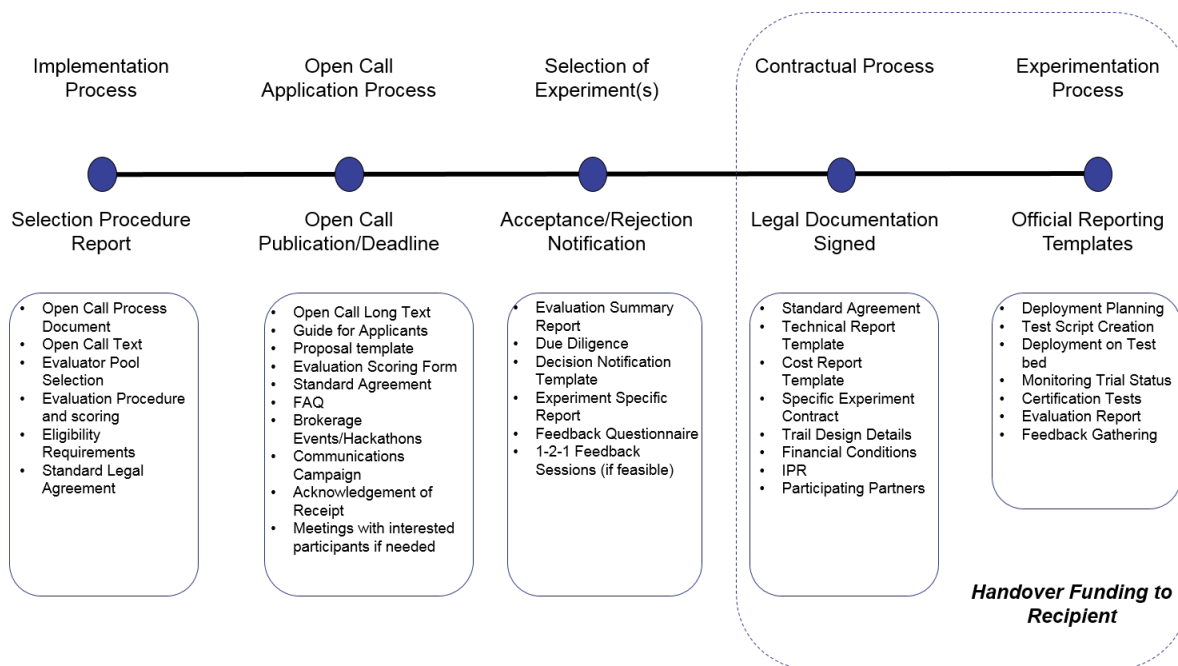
Implementation Process

Open Call Application Process

Selection of Experiment(s)

Contractual Process

Experimentation Process

Selection Procedure Report

Open Call Publication/Deadline

Acceptance/Rejection Notification

Legal Documentation Signed

Official Reporting Templates

- Open Call Process Document
- Open Call Text
- Evaluator Pool Selection
- Evaluation Procedure and scoring
- Eligibility Requirements
- Standard Legal Agreement

- Open Call Long Text
- Guide for Applicants
- Proposal template
- Evaluation Scoring Form
- Standard Agreement
- FAQ
- Brokerage Events/Hackathons
- Communications Campaign
- Acknowledgement of Receipt
- Meetings with interested participants if needed

- Evaluation Summary Report
- Due Diligence
- Decision Notification Template
- Experiment Specific Report
- Feedback Questionnaire
- 1-2-1 Feedback Sessions (if feasible)

- Standard Agreement
- Technical Report Template
- Cost Report Template
- Specific Experiment Contract
- Trail Design Details
- Financial Conditions
- IPR
- Participating Partners

- Deployment Planning
- Test Script Creation
- Deployment on Test bed
- Monitoring Trial Status
- Certification Tests
- Evaluation Report
- Feedback Gathering

Handover Funding to Recipient